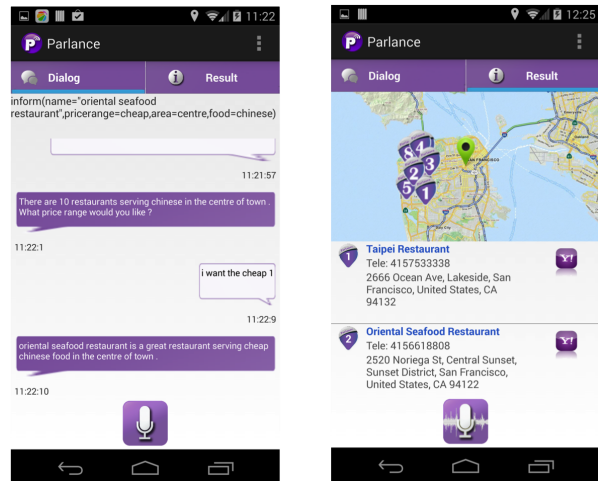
11:22

Parlance

Dialog

Result

inform(name="oriental seafood restaurant",pricerange=cheap,area=centre,food=chinese)

11:21:57

There are 10 restaurants serving chinese in the centre of town . What price range would you like ?

11:22:1

i want the cheap 1

11:22:9

oriental seafood restaurant is a great restaurant serving cheap chinese food in the centre of town .

11:22:10

12:25

Parlance

Dialog

Result

6 4 3 2 5 1

SAN FRANCISCO

1

Taipei Restaurant

Tele: 4157533338

2666 Ocean Ave, Lakeside, San Francisco, United States, CA 94132

2

Oriental Seafood Restaurant

Tele: 4156618808

2520 Noriega St, Central Sunset, Sunset District, San Francisco, United States, CA 94122